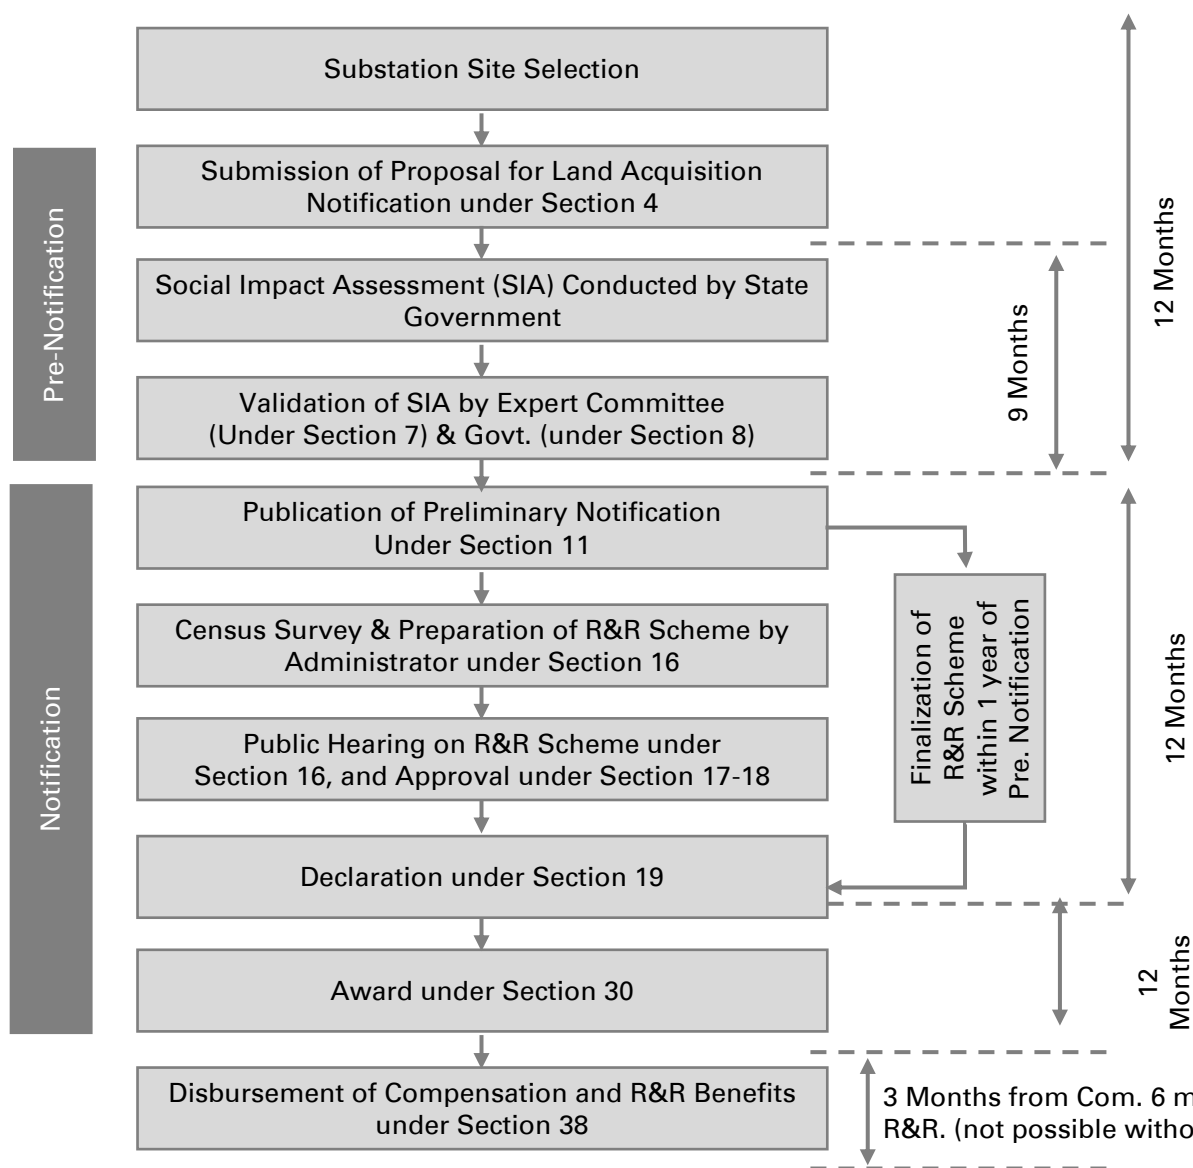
Substation Site Selection

Pre-Notification

Submission of Proposal for Land Acquisition Notification under Section 4

Social Impact Assessment (SIA) Conducted by State Government

Validation of SIA by Expert Committee (Under Section 7) & Govt. (under Section 8)

9 Months

12 Months

Notification

Publication of Preliminary Notification Under Section 11

Census Survey & Preparation of R&R Scheme by Administrator under Section 16

Public Hearing on R&R Scheme under Section 16, and Approval under Section 17-18

Finalization of R&R Scheme within 1 year of Pre. Notification

Declaration under Section 19

12 Months

Award under Section 30

12 Months

Disbursement of Compensation and R&R Benefits under Section 38

3 Months from Com. 6 m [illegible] R&R. (not possible witho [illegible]